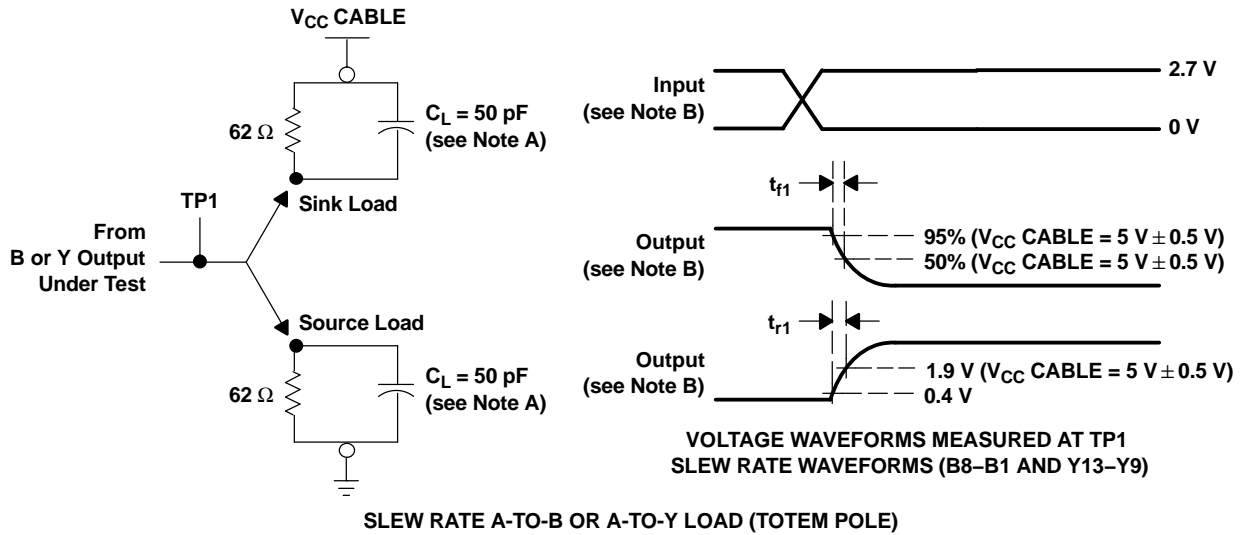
$V_{CC}$ CABLE

62 Ω

$C_L$ = 50 pF (see Note A)

TP1

Sink Load

From B or Y Output Under Test

Source Load

62 Ω

$C_L$ = 50 pF (see Note A)

Input (see Note B)

2.7 V

0 V

$t_{f1}$

Output (see Note B)

95% ($V_{CC}$ CABLE = 5 V ± 0.5 V)

50% ($V_{CC}$ CABLE = 5 V ± 0.5 V)

$t_{r1}$

Output (see Note B)

1.9 V ($V_{CC}$ CABLE = 5 V ± 0.5 V)

0.4 V

VOLTAGE WAVEFORMS MEASURED AT TP1
SLEW RATE WAVEFORMS (B8–B1 AND Y13–Y9)

SLEW RATE A-TO-B OR A-TO-Y LOAD (TOTEM POLE)